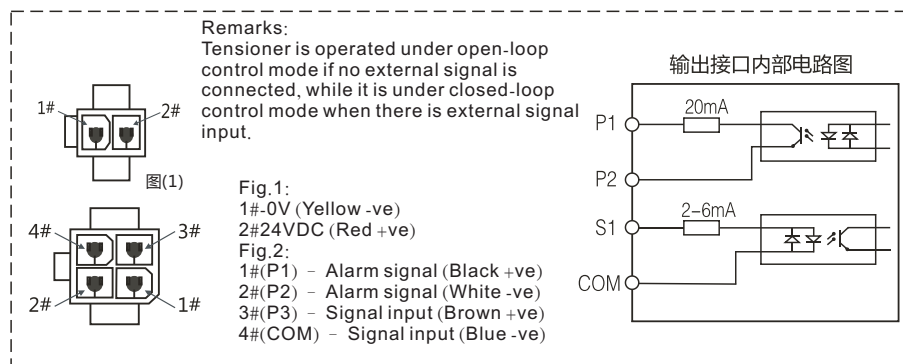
Remarks:
Tensioner is operated under open-loop control mode if no external signal is connected, while it is under closed-loop control mode when there is external signal input.

1#
2#
图(1)

4#
3#
2#
1#

Fig.1:
1#-0V (Yellow -ve)
2#24VDC (Red +ve)
Fig.2:
1#(P1) - Alarm signal (Black +ve)
2#(P2) - Alarm signal (White -ve)
3#(P3) - Signal input (Brown +ve)
4#(COM) - Signal input (Blue -ve)

输出接口内部电路图
P1
20mA
P2
S1
2-6mA
COM